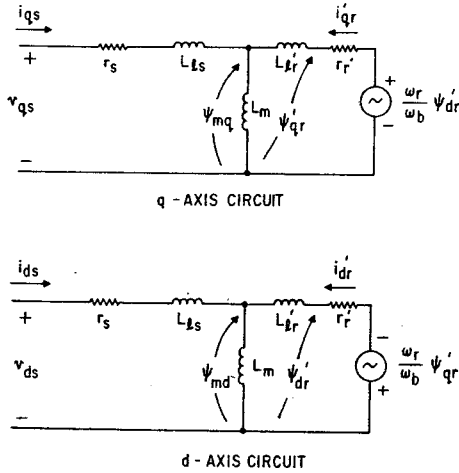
$i_{qs}$ $i'_{qr}$
+ $r_s$ $L_{ls}$ $L'_{lr}$ $r'_r$
$v_{qs}$ $\psi_{mq}$ $L_m$ $\psi'_{qr}$ + $\frac{\omega_r}{\omega_b}\psi'_{dr}$ −
−

q - AXIS CIRCUIT

$i_{ds}$ $i'_{dr}$
+ $r_s$ $L_{ls}$ $L'_{lr}$ $r'_r$
$v_{ds}$ $\psi_{md}$ $L_m$ $\psi'_{dr}$ − $\frac{\omega_r}{\omega_b}\psi'_{qr}$ +
−

d - AXIS CIRCUIT